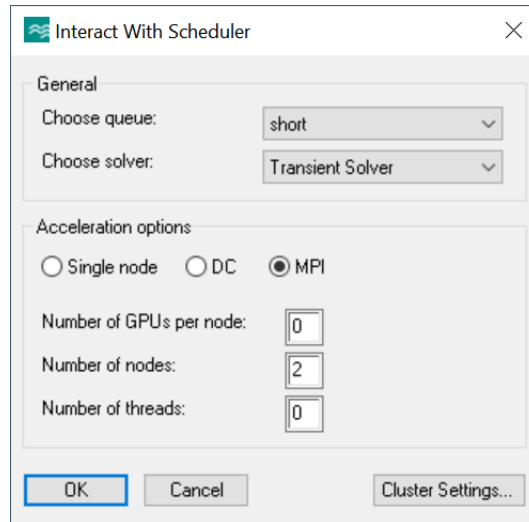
Interact With Scheduler

General

Choose queue: short

Choose solver: Transient Solver

Acceleration options

Single node DC MPI

Number of GPUs per node: 0

Number of nodes: 2

Number of threads: 0

OK Cancel Cluster Settings...